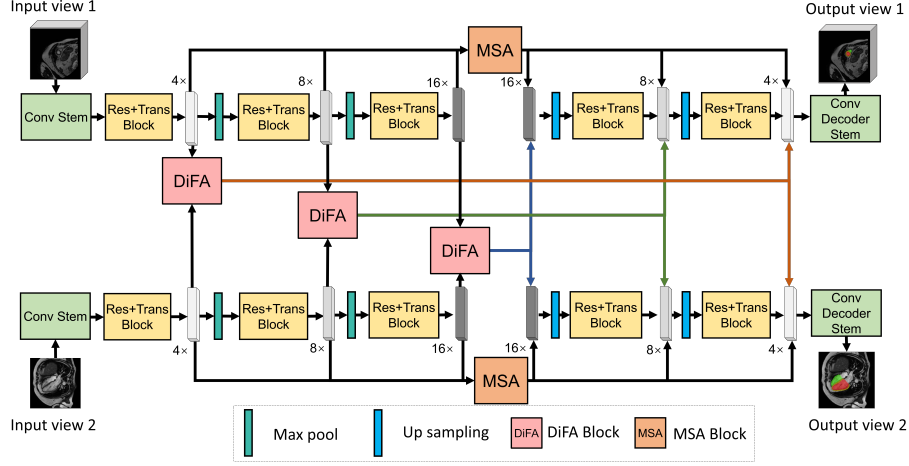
Input view 1

Output view 1

MSA

4×

8×

16×

16×

8×

4×

Conv Stem

Res+Trans Block

Res+Trans Block

Res+Trans Block

Res+Trans Block

Res+Trans Block

Conv Decoder Stem

DiFA

DiFA

DiFA

Conv Stem

Res+Trans Block

Res+Trans Block

Res+Trans Block

Res+Trans Block

Res+Trans Block

Conv Decoder Stem

4×

8×

16×

16×

8×

4×

MSA

Input view 2

Output view 2

Max pool

Up sampling

DiFA DiFA Block

MSA MSA Block